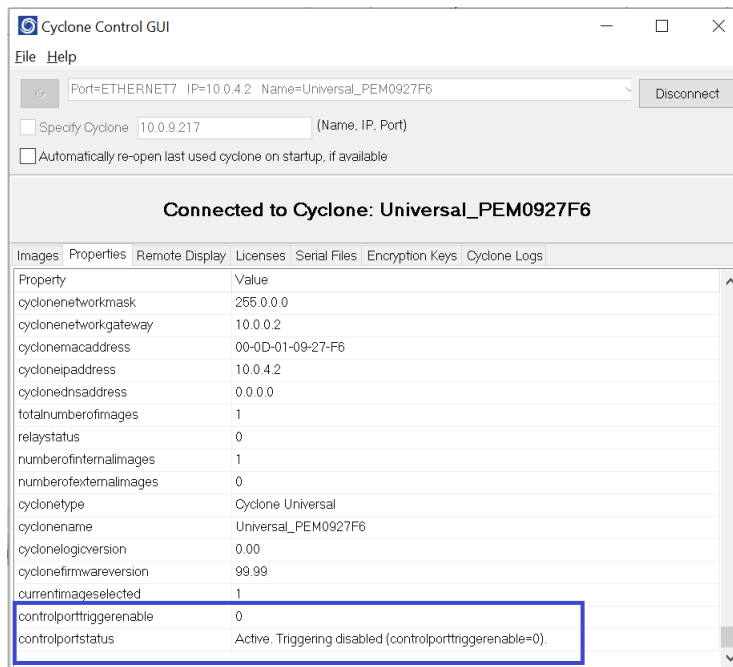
Cyclone Control GUI

File Help

Port=ETHERNET7 IP=10.0.4.2 Name=Universal_PEM0927F6

Disconnect

Specify Cyclone 10.0.9.217 (Name, IP, Port)

Automatically re-open last used cyclone on startup, if available

Connected to Cyclone: Universal_PEM0927F6

Images Properties Remote Display Licenses Serial Files Encryption Keys Cyclone Logs

| Property | Value |
|---|---|
| cyclonenetworkmask | 255.0.0.0 |
| cyclonenetworkgateway | 10.0.0.2 |
| cyclonemacaddress | 00-0D-01-09-27-F6 |
| cycloneipaddress | 10.0.4.2 |
| cyclonednsaddress | 0.0.0.0 |
| totalnumberofimages | 1 |
| relaystatus | 0 |
| numberofinternalimages | 1 |
| numberofexternalimages | 0 |
| cyclonetype | Cyclone Universal |
| cyclonename | Universal_PEM0927F6 |
| cyclonelogicversion | 0.00 |
| cyclonefirmwareversion | 99.99 |
| currentimageselected | 1 |
| controlporttriggerenable | 0 |
| controlportstatus | Active. Triggering disabled (controlporttriggerenable=0). |